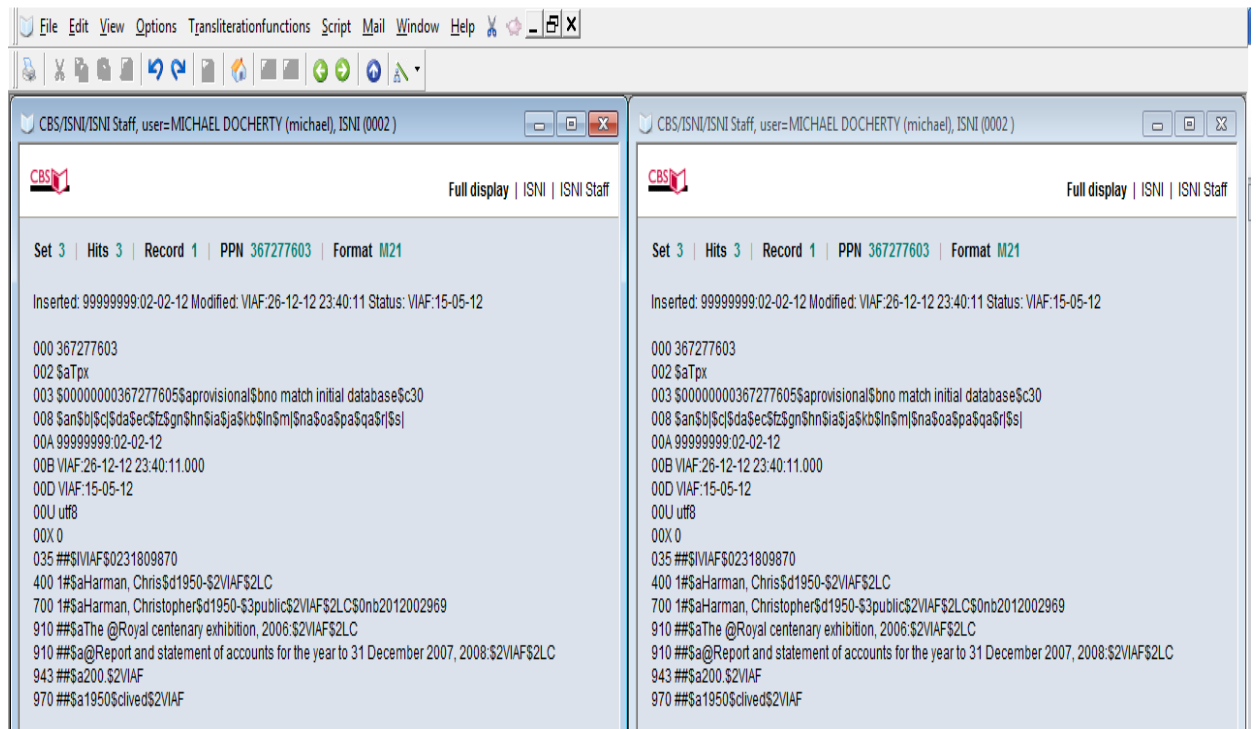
File Edit View Options Transliterationfunctions Script Mail Window Help

CBS/ISNI/ISNI Staff, user=MICHAEL DOCHERTY (michael), ISNI (0002 )

CBS

Full display | ISNI | ISNI Staff

Set 3 | Hits 3 | Record 1 | PPN 367277603 | Format M21

Inserted: 99999999:02-02-12 Modified: VIAF:26-12-12 23:40:11 Status: VIAF:15-05-12

000 367277603
002 $aTpx
003 $00000000367277605$aprovisional$bno match initial database$c30
008 $an$b|$c|$da$ec$fz$gn$hn$ia$ja$kb$ln$m|$na$oa$pa$qa$r|$s|
00A 99999999:02-02-12
00B VIAF:26-12-12 23:40:11.000
00D VIAF:15-05-12
00U utf8
00X 0
035 ##$lVIAF$0231809870
400 1#$aHarman, Chris$d1950-$2VIAF$2LC
700 1#$aHarman, Christopher$d1950-$3public$2VIAF$2LC$0nb2012002969
910 ##$aThe @Royal centenary exhibition, 2006:$2VIAF$2LC
910 ##$a@Report and statement of accounts for the year to 31 December 2007, 2008:$2VIAF$2LC
943 ##$a200.$2VIAF
970 ##$a1950$clived$2VIAF

CBS/ISNI/ISNI Staff, user=MICHAEL DOCHERTY (michael), ISNI (0002 )

CBS

Full display | ISNI | ISNI Staff

Set 3 | Hits 3 | Record 1 | PPN 367277603 | Format M21

Inserted: 99999999:02-02-12 Modified: VIAF:26-12-12 23:40:11 Status: VIAF:15-05-12

000 367277603
002 $aTpx
003 $00000000367277605$aprovisional$bno match initial database$c30
008 $an$b|$c|$da$ec$fz$gn$hn$ia$ja$kb$ln$m|$na$oa$pa$qa$r|$s|
00A 99999999:02-02-12
00B VIAF:26-12-12 23:40:11.000
00D VIAF:15-05-12
00U utf8
00X 0
035 ##$lVIAF$0231809870
400 1#$aHarman, Chris$d1950-$2VIAF$2LC
700 1#$aHarman, Christopher$d1950-$3public$2VIAF$2LC$0nb2012002969
910 ##$aThe @Royal centenary exhibition, 2006:$2VIAF$2LC
910 ##$a@Report and statement of accounts for the year to 31 December 2007, 2008:$2VIAF$2LC
943 ##$a200.$2VIAF
970 ##$a1950$clived$2VIAF